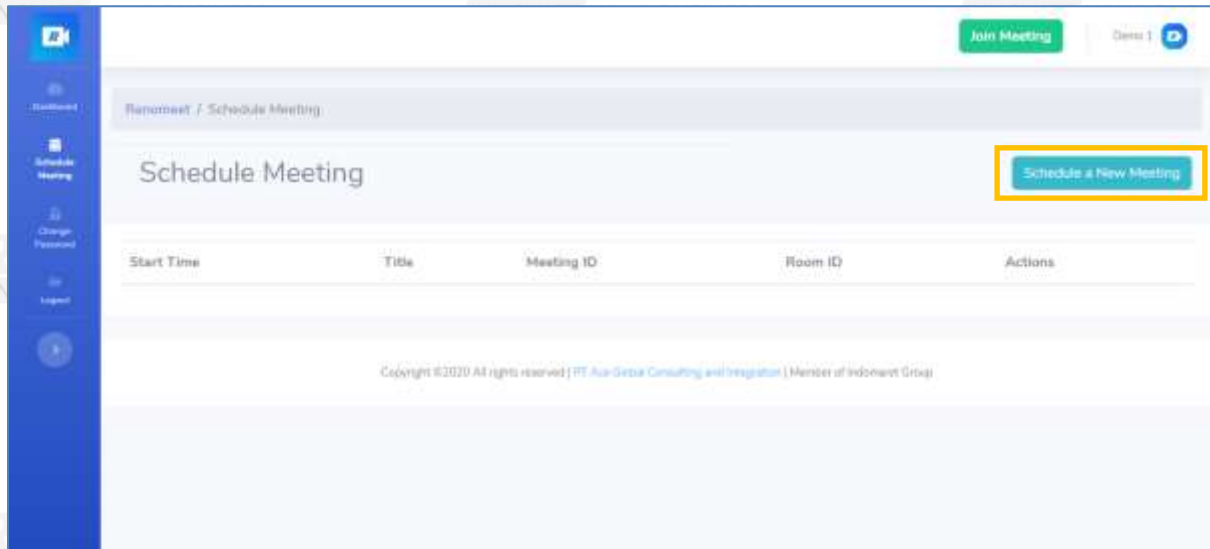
Dashboard

Schedule Meeting

Change Password

Logout

Join Meeting

Demo 1

Renomeet / Schedule Meeting

Schedule Meeting

Schedule a New Meeting

| Start Time | Title | Meeting ID | Room ID | Actions |
|---|---|---|---|---|

Copyright ©2020 All rights reserved | PT Asia Global Consulting and Integration | Member of Indomaret Group